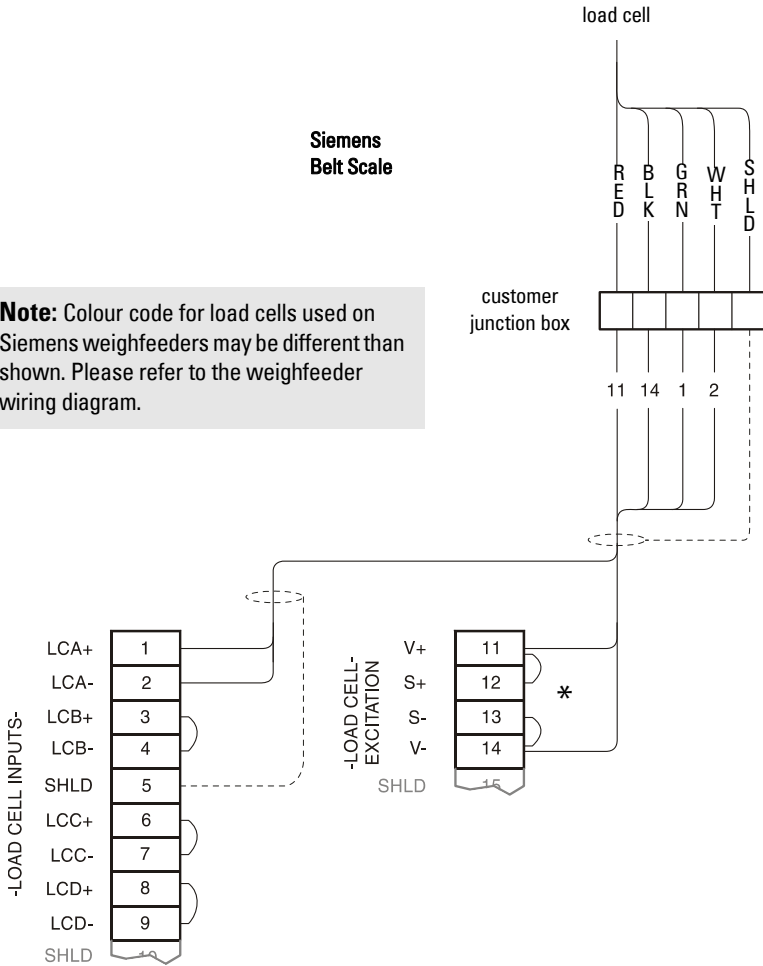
load cell

Siemens Belt Scale

RED BLK GRN WHT SHLD

Note: Colour code for load cells used on Siemens weighfeeders may be different than shown. Please refer to the weighfeeder wiring diagram.

customer junction box

11 14 1 2

-LOAD CELL INPUTS-

LCA+ 1
LCA- 2
LCB+ 3
LCB- 4
SHLD 5
LCC+ 6
LCC- 7
LCD+ 8
LCD- 9
SHLD 10

-LOAD CELL-EXCITATION

V+ 11
S+ 12
S- 13
V- 14
SHLD 15

*